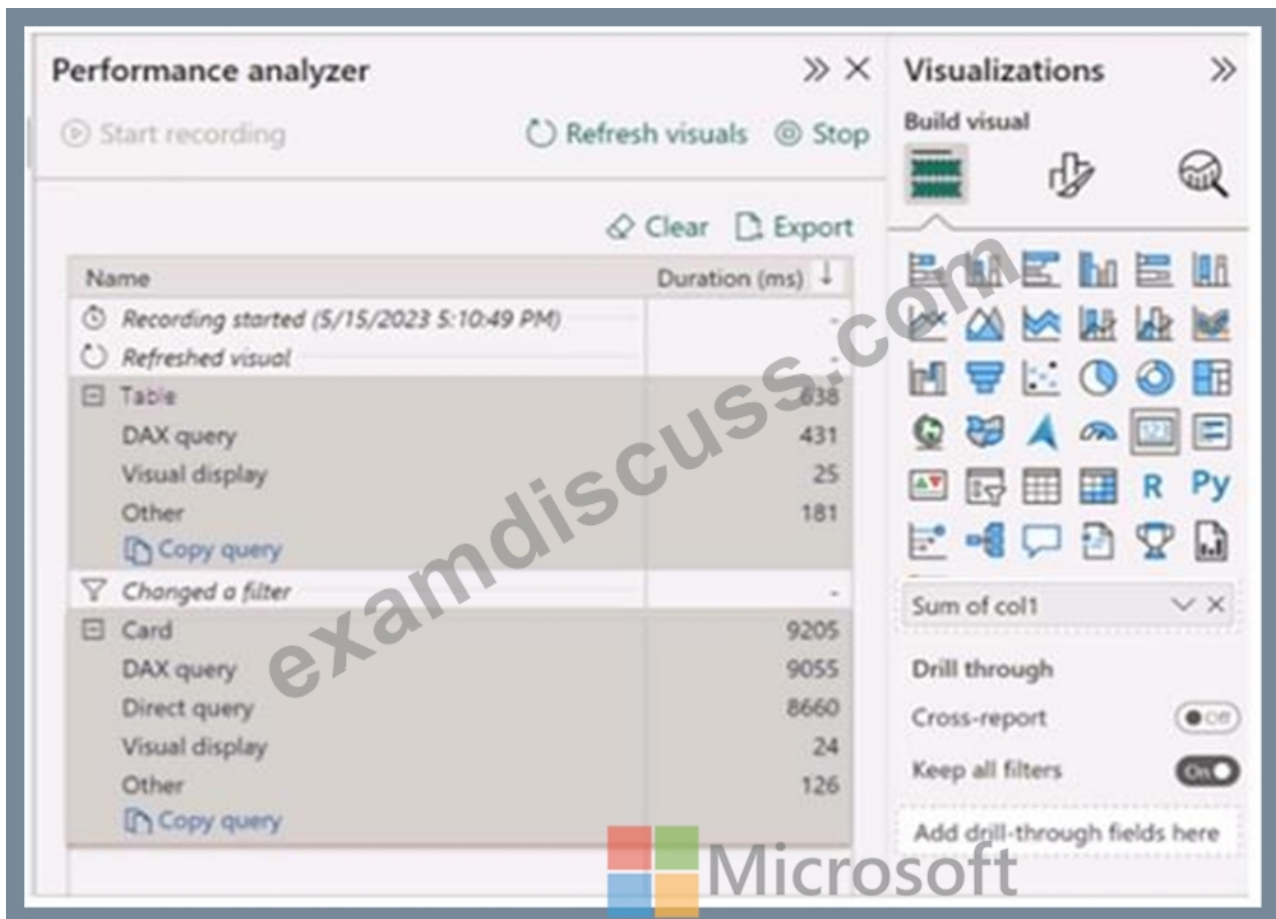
Performance analyzer

Start recording

Refresh visuals

Stop

Clear

Export

| Name | Duration (ms) ↓ |
|---|---|
| Recording started (5/15/2023 5:10:49 PM) | - |
| Refreshed visual | - |
| Table | 638 |
| DAX query | 431 |
| Visual display | 25 |
| Other | 181 |
| Copy query | |
| Changed a filter | - |
| Card | 9205 |
| DAX query | 9055 |
| Direct query | 8660 |
| Visual display | 24 |
| Other | 126 |
| Copy query | |

Visualizations

Build visual

R Py

Sum of col1

Drill through

Cross-report

Off

Keep all filters

On

Add drill-through fields here

examdiscuss.com

Microsoft